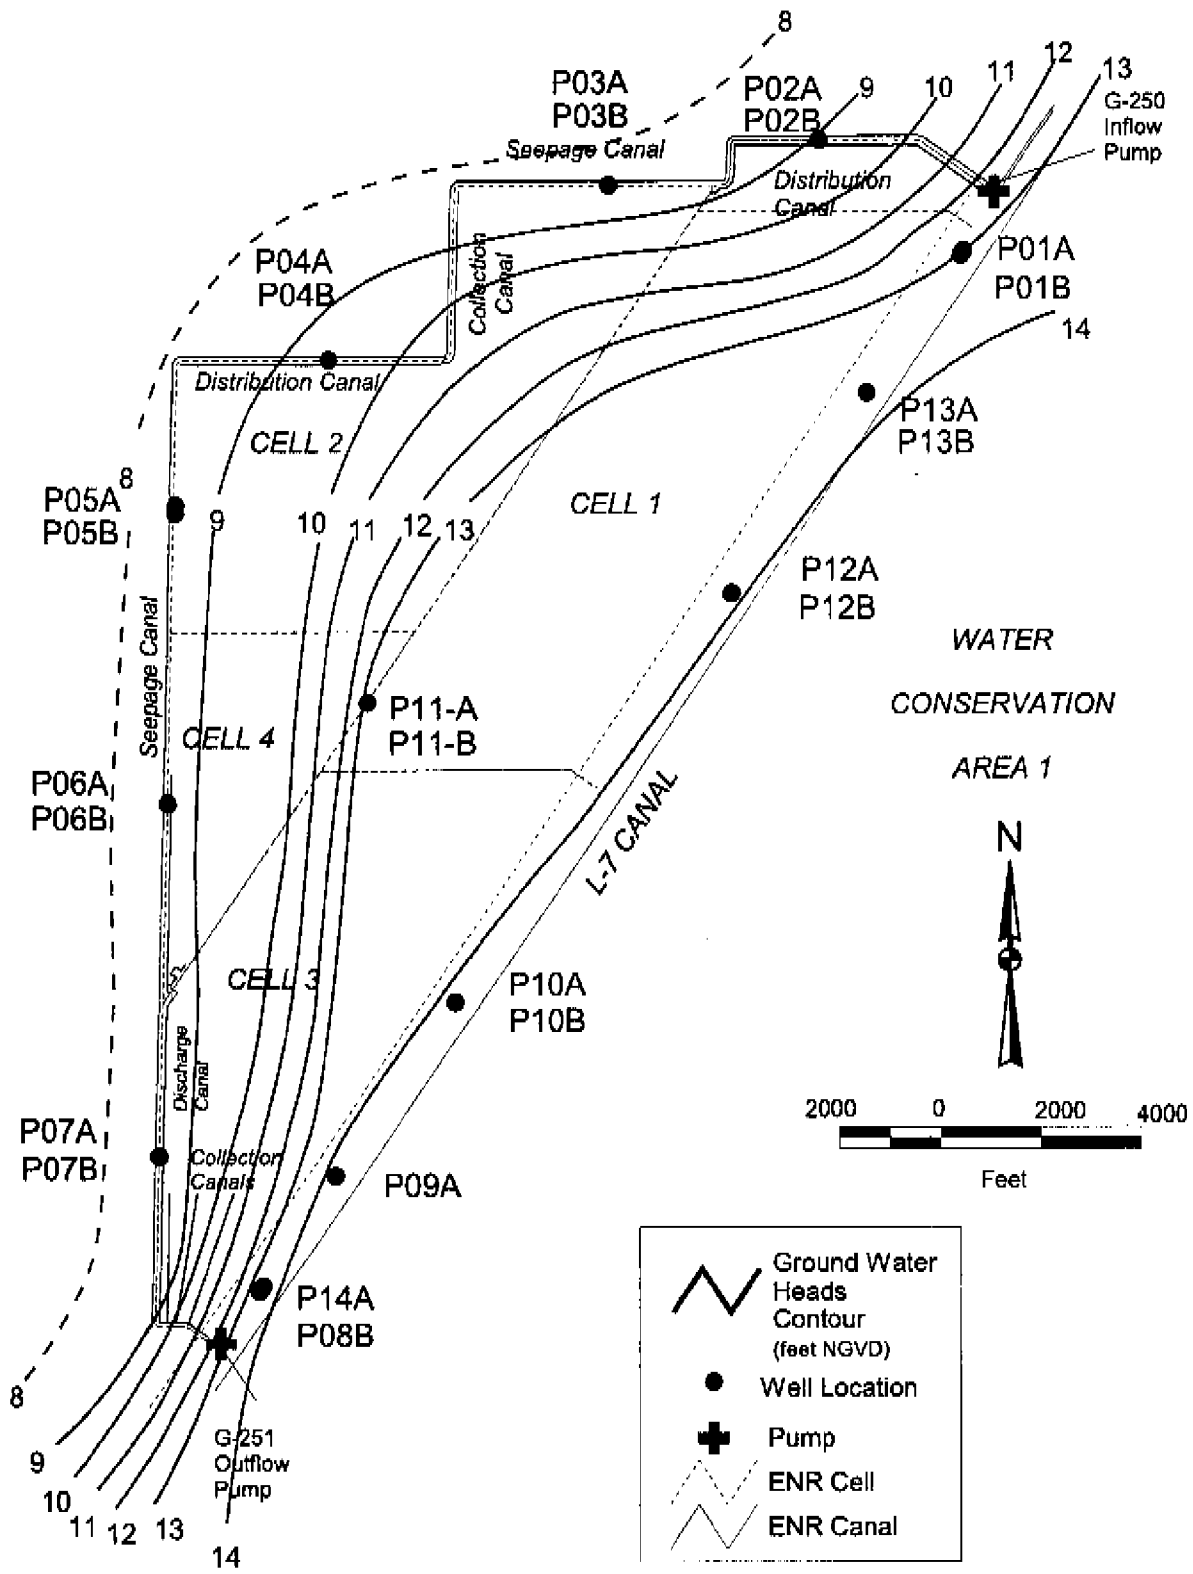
8
P03A
P03B
P02A
P02B
9
10
11
12
13
G-250
Inflow
Pump
Seepage Canal
Distribution
Canal
P04A
P04B
Collection
Canal
P01A
P01B
14
Distribution Canal
P13A
P13B
CELL 2
8
P05A
P05B
9
10
11
12
13
CELL 1
P12A
P12B
Seepage Canal
WATER
CONSERVATION
AREA 1
P11-A
P11-B
CELL 4
P06A
P06B
L-7 CANAL
N
CELL 3
P10A
P10B
Discharge
Canal
2000
0
2000
4000
Feet
P07A
P07B
Collection
Canals
P09A
P14A
P08B
Ground Water
Heads
Contour
(feet NGVD)
Well Location
Pump
ENR Cell
ENR Canal
8
G-251
Outflow
Pump
9
10
11
12
13
14